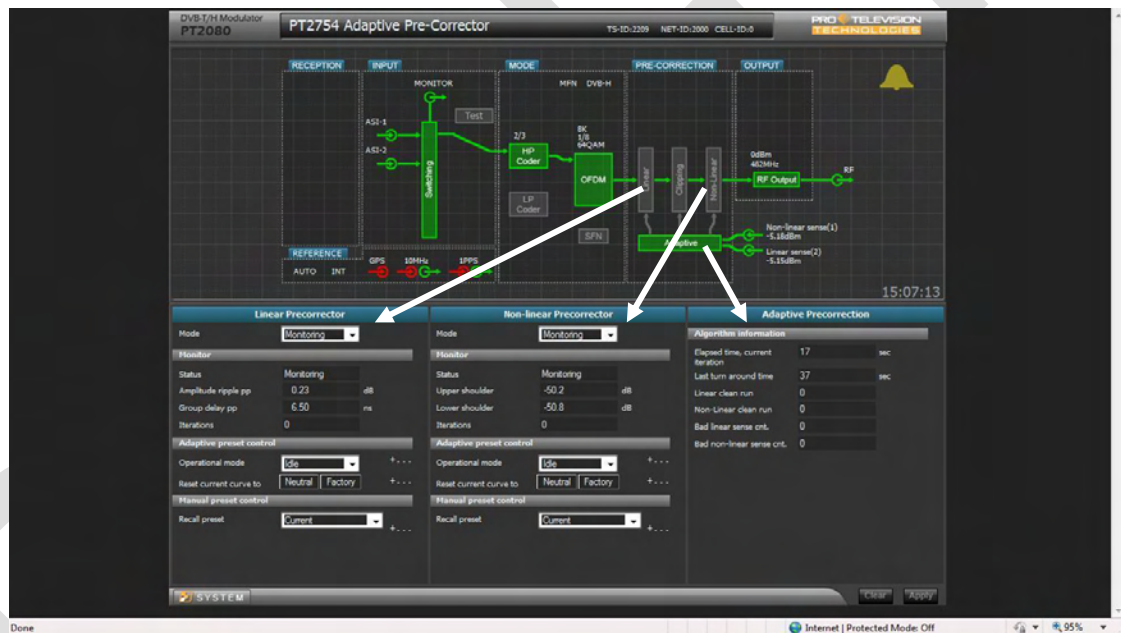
DVB-T/H Modulator
PT2080

PT2754 Adaptive Pre-Corrector

TS-ID:2209 NET-ID:2000 CELL-ID:0

PRO TELEVISION TECHNOLOGIES

RECEPTION INPUT MODE PRE-CORRECTION OUTPUT

MONITOR

Test

MFN DVB-H

ASI-1

ASI-2

Switching

2/3

HP Coder

8K 1/8 64QAM

OFDM

LP Coder

SFN

Linear

Clipping

Non-Linear

Adaptive

0dBm 482MHz

RF Output

RF

Non-linear sense(1) -5.18dBm

Linear sense(2) -5.15dBm

REFERENCE

AUTO INT

GPS 10MHz 1PPS

15:07:13

Linear Precorrector

Mode Monitoring

Monitor

Status Monitoring

Amplitude ripple pp 0.23 dB

Group delay pp 6.50 ns

Iterations 0

Adaptive preset control

Operational mode Idle +...

Reset current curve to Neutral Factory +...

Manual preset control

Recall preset Current +...

Non-linear Precorrector

Mode Monitoring

Monitor

Status Monitoring

Upper shoulder -50.2 dB

Lower shoulder -50.8 dB

Iterations 0

Adaptive preset control

Operational mode Idle +...

Reset current curve to Neutral Factory +...

Manual preset control

Recall preset Current +...

Adaptive Precorrection

Algorithm information

Elapsed time, current iteration 17 sec

Last turn around time 37 sec

Linear clean run 0

Non-Linear clean run 0

Bad linear sense cnt. 0

Bad non-linear sense cnt. 0

SYSTEM

Clear Apply

Done

Internet | Protected Mode: Off

95%